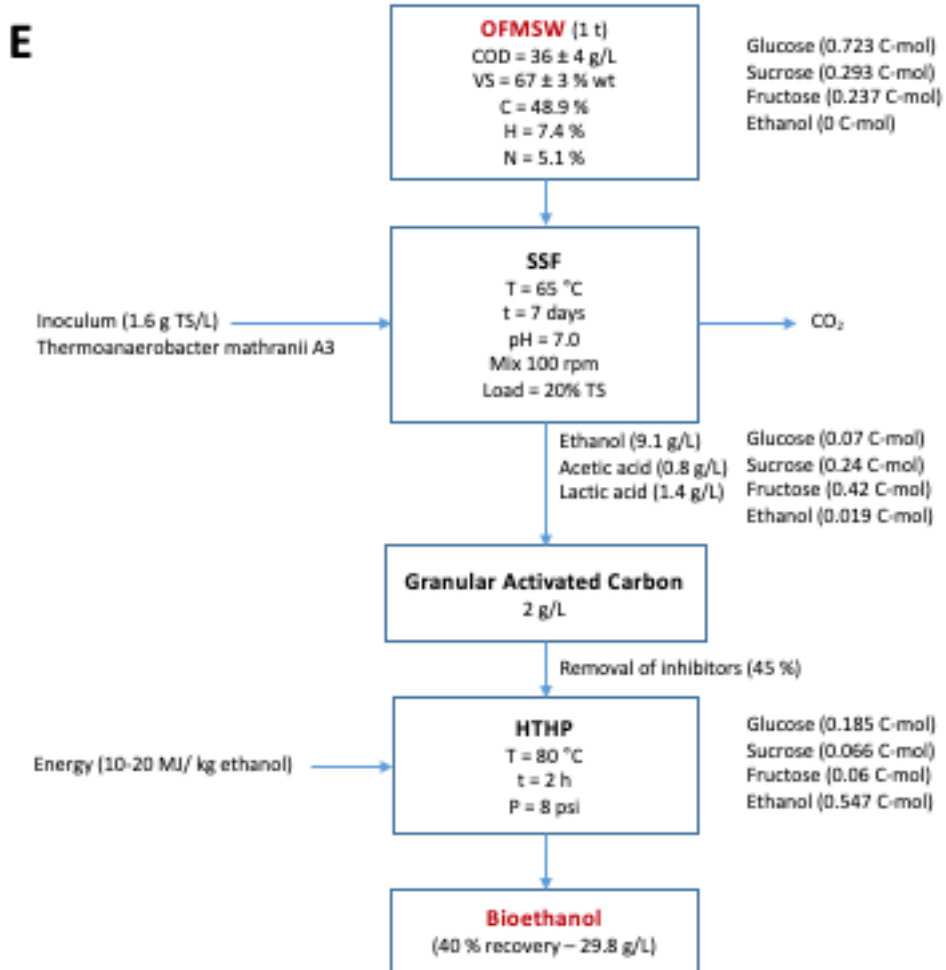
E

OFMSW (1 t)
COD = 36 ± 4 g/L
VS = 67 ± 3 % wt
C = 48.9 %
H = 7.4 %
N = 5.1 %

Glucose (0.723 C-mol)
Sucrose (0.293 C-mol)
Fructose (0.237 C-mol)
Ethanol (0 C-mol)

Inoculum (1.6 g TS/L)
Thermoanaerobacter mathranii A3

SSF
T = 65 °C
t = 7 days
pH = 7.0
Mix 100 rpm
Load = 20% TS

$CO_2$

Ethanol (9.1 g/L)
Acetic acid (0.8 g/L)
Lactic acid (1.4 g/L)

Glucose (0.07 C-mol)
Sucrose (0.24 C-mol)
Fructose (0.42 C-mol)
Ethanol (0.019 C-mol)

Granular Activated Carbon
2 g/L

Removal of inhibitors (45 %)

Energy (10-20 MJ/ kg ethanol)

HTHP
T = 80 °C
t = 2 h
P = 8 psi

Glucose (0.185 C-mol)
Sucrose (0.066 C-mol)
Fructose (0.06 C-mol)
Ethanol (0.547 C-mol)

Bioethanol
(40 % recovery – 29.8 g/L)